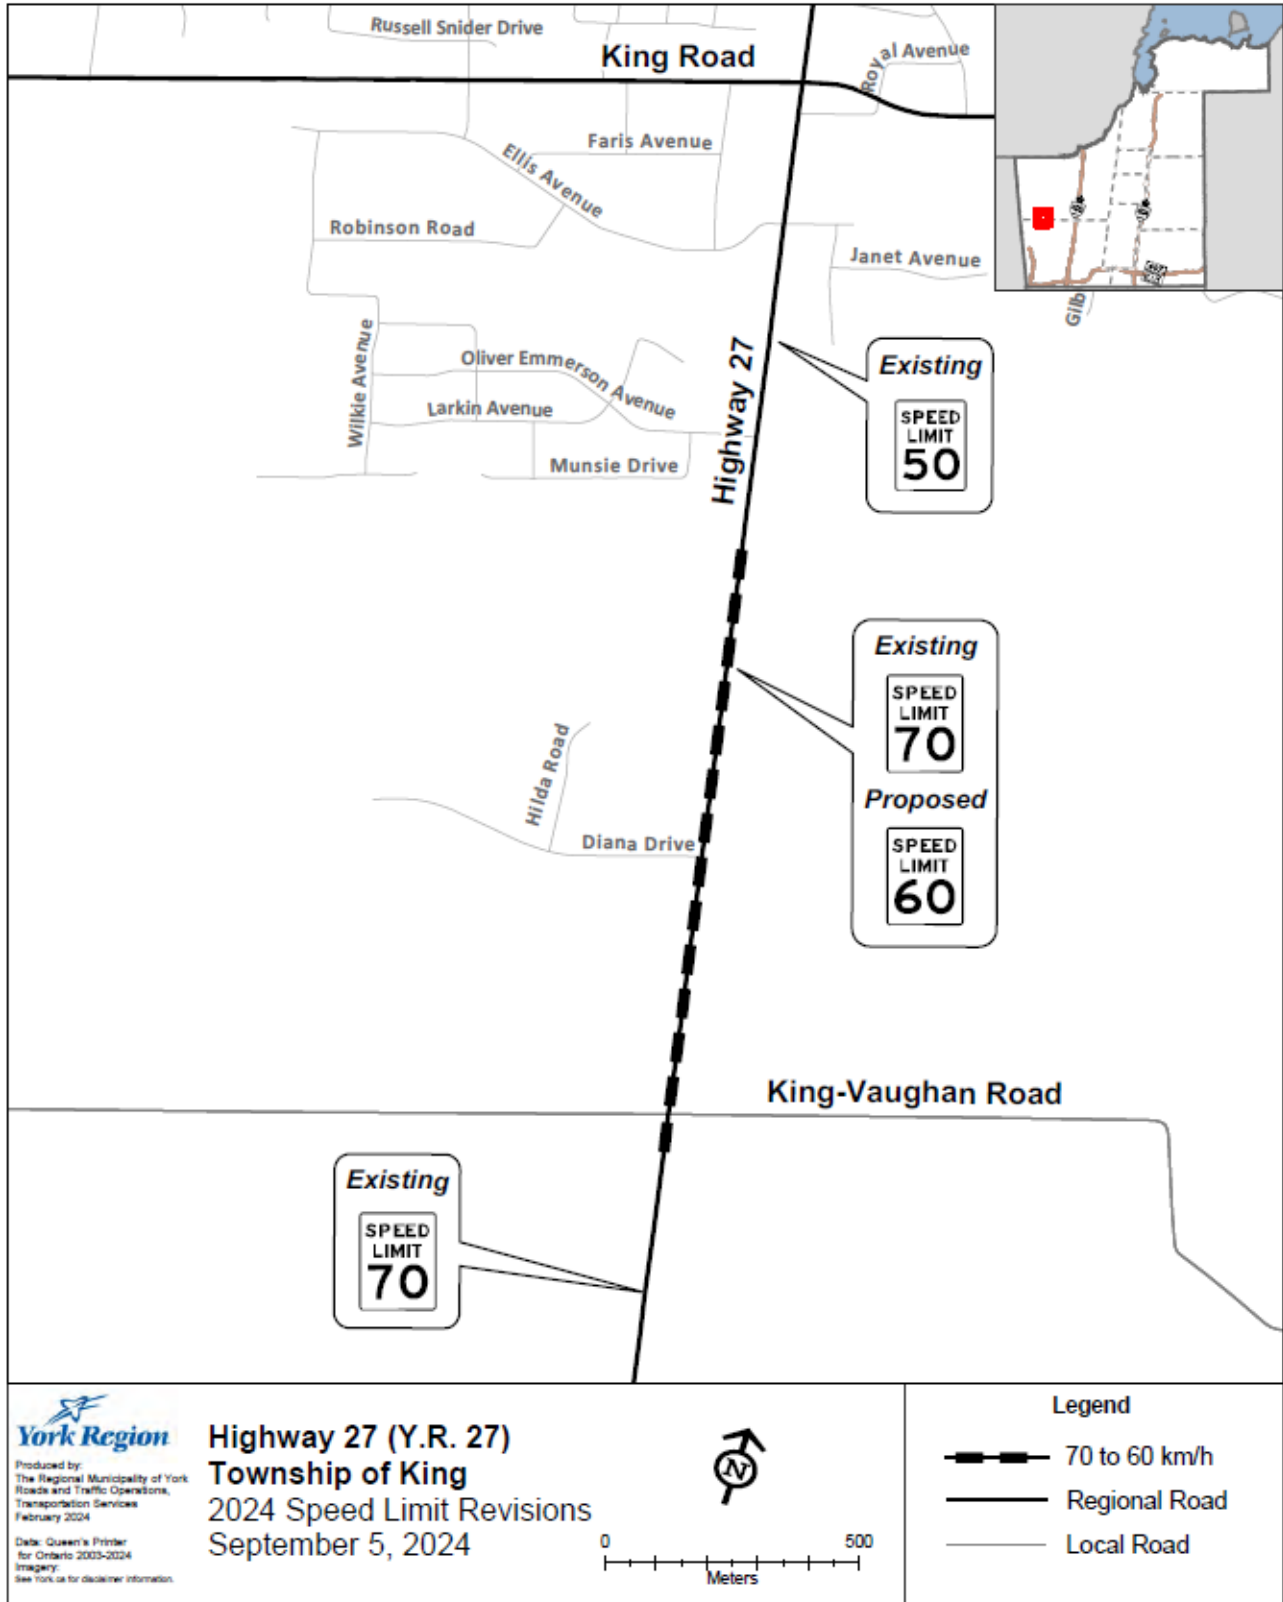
Russell Snider Drive

King Road

Royal Avenue

Faris Avenue

Ellis Avenue

Robinson Road

Janet Avenue

Gilb

Wilkie Avenue

Oliver Emmerson Avenue

Larkin Avenue

Munsie Drive

Highway 27

Existing
SPEED LIMIT 50

Existing
SPEED LIMIT 70
Proposed
SPEED LIMIT 60

Hilda Road

Diana Drive

King-Vaughan Road

Existing
SPEED LIMIT 70

York Region
Produced by:
The Regional Municipality of York
Roads and Traffic Operations,
Transportation Services
February 2024

Data: Queen's Printer
for Ontario 2003-2024
Imagery:
See York.ca for disclaimer information.

Highway 27 (Y.R. 27)
Township of King
2024 Speed Limit Revisions
September 5, 2024

N

0 500
Meters

Legend
70 to 60 km/h
Regional Road
Local Road